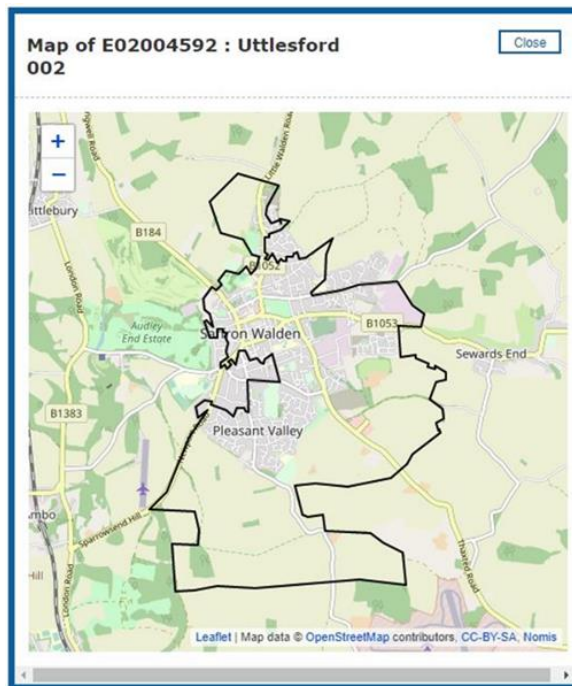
Map of E02004592 : Uttlesford 002

Close

+
−

ttlebury
B184
London Road
Audley End Estate
Saffron Walden
B1052
B1053
Sewards End
B1383
Pleasant Valley
Sparrowsend Hill
London Road
Hill
mbo
Little Walden Road

Leaflet | Map data © OpenStreetMap contributors, CC-BY-SA, Nomis